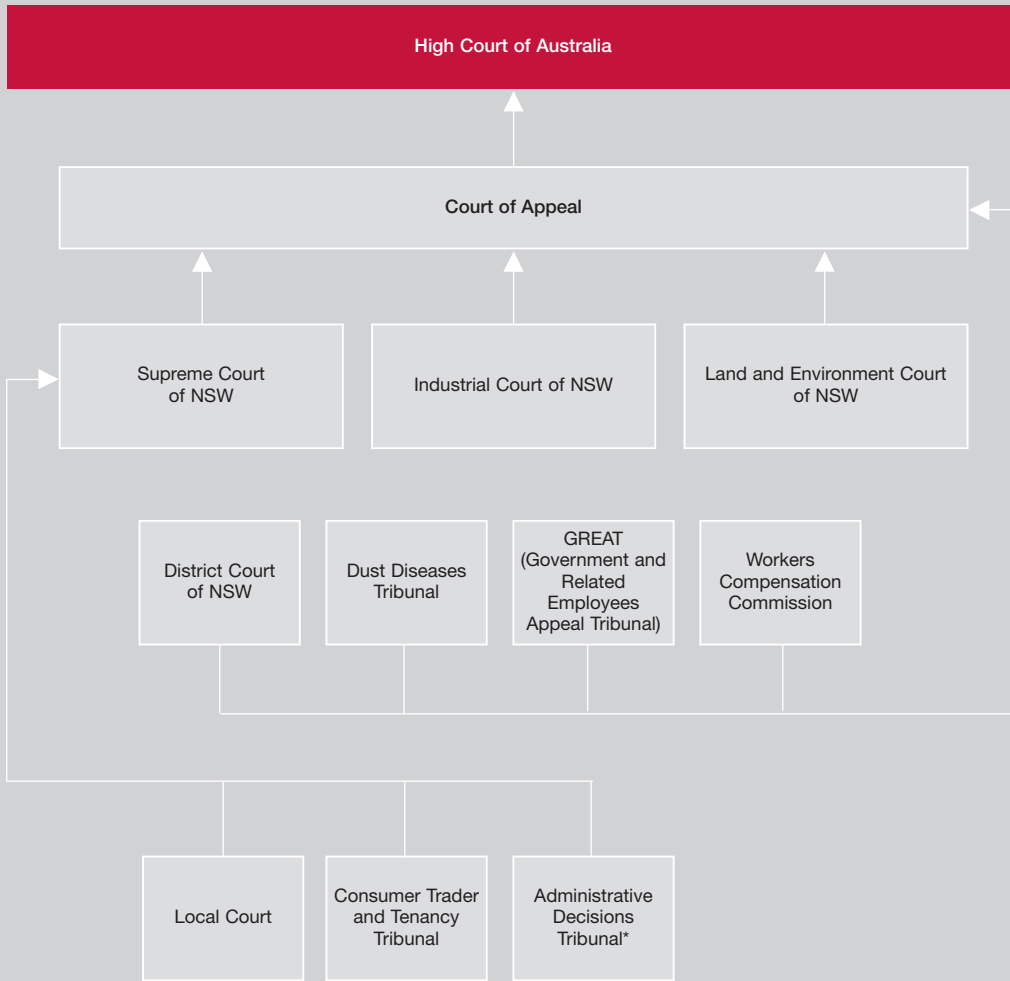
High Court of Australia

Court of Appeal

Supreme Court of NSW

Industrial Court of NSW

Land and Environment Court of NSW

District Court of NSW

Dust Diseases Tribunal

GREAT (Government and Related Employees Appeal Tribunal)

Workers Compensation Commission

Local Court

Consumer Trader and Tenancy Tribunal

Administrative Decisions Tribunal*